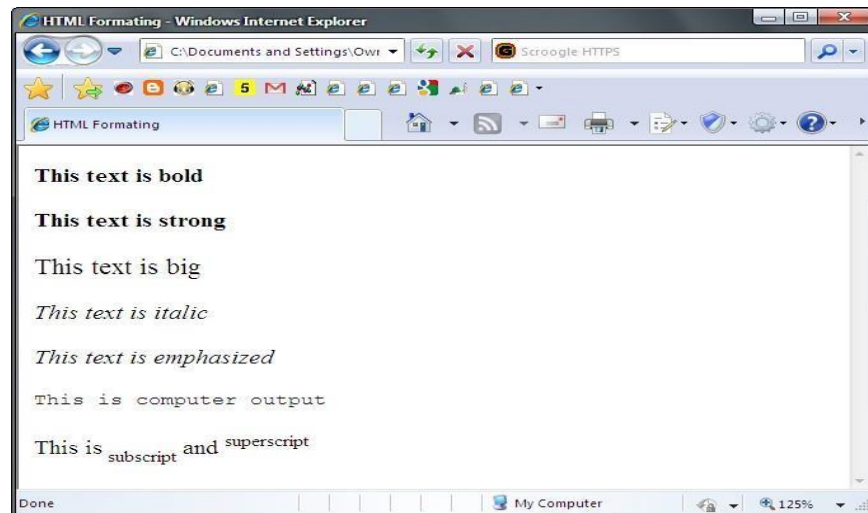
HTML Formating - Windows Internet Explorer

C:\Documents and Settings\Owr

Scroogle HTTPS

HTML Formating

**This text is bold**

**This text is strong**

This text is big

*This text is italic*

*This text is emphasized*

This is computer output

This is $_{\text{subscript}}$ and $^{\text{superscript}}$

Done

My Computer

125%